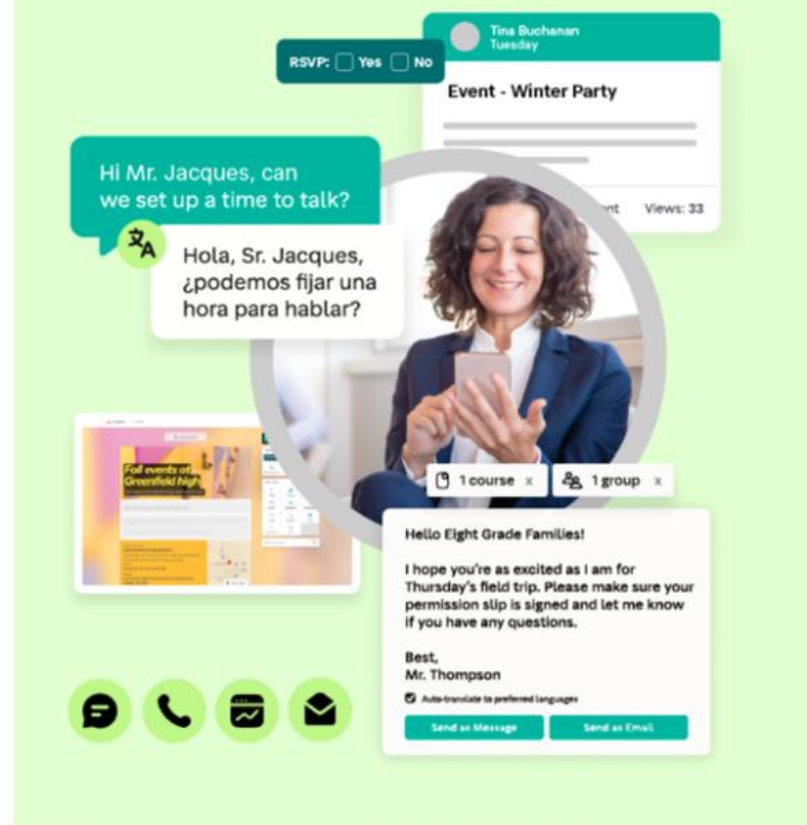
Tina Buchanan
Tuesday

RSVP: Yes No

Event - Winter Party

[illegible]nt Views: 33

Hi Mr. Jacques, can we set up a time to talk?

Hola, Sr. Jacques, ¿podemos fijar una hora para hablar?

Fall events at Greenfield high

1 course x 1 group x

Hello Eight Grade Families!

I hope you're as excited as I am for Thursday's field trip. Please make sure your permission slip is signed and let me know if you have any questions.

Best,
Mr. Thompson

Auto-translate to preferred languages

Send as Message Send as Email